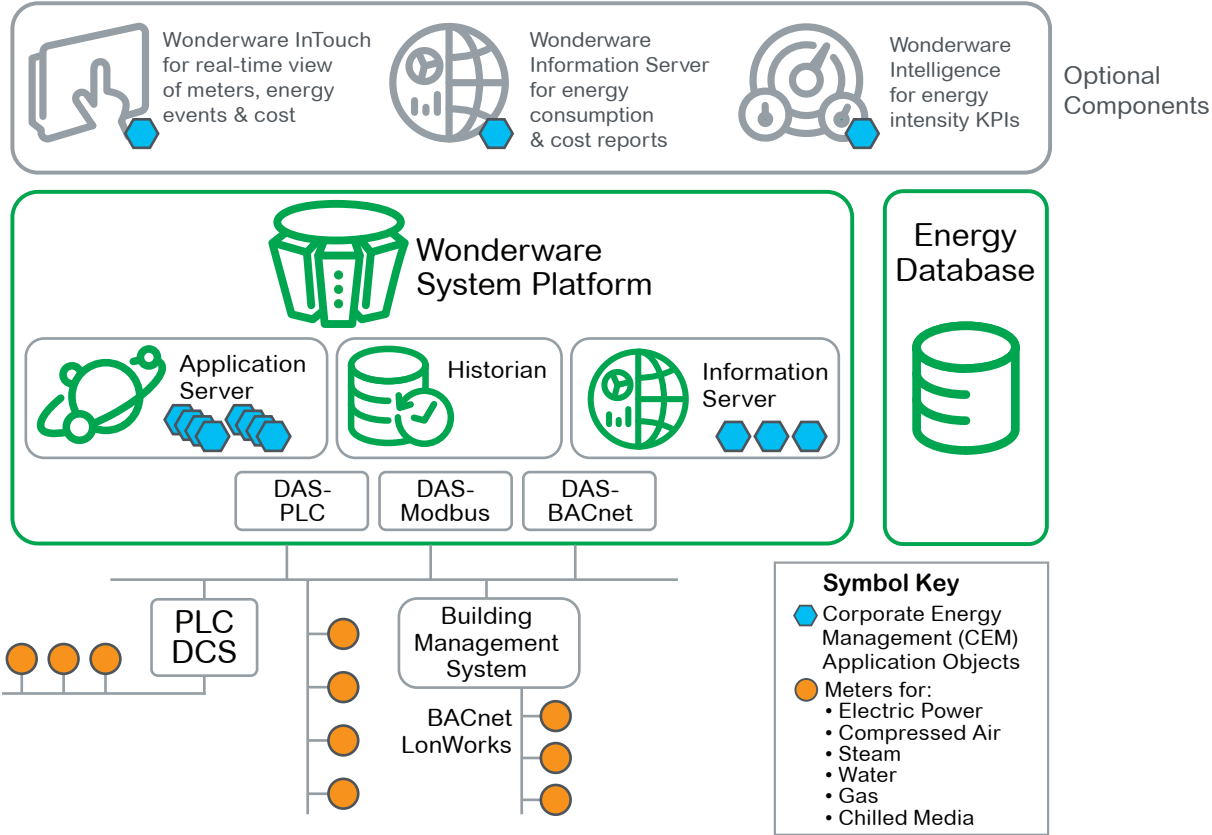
Wonderware InTouch for real-time view of meters, energy events & cost

Wonderware Information Server for energy consumption & cost reports

Wonderware Intelligence for energy intensity KPIs

Optional Components

Wonderware System Platform

Energy Database

Application Server

Historian

Information Server

DAS-PLC

DAS-Modbus

DAS-BACnet

PLC DCS

Building Management System

BACnet LonWorks

Symbol Key

Corporate Energy Management (CEM) Application Objects

Meters for:
• Electric Power
• Compressed Air
• Steam
• Water
• Gas
• Chilled Media